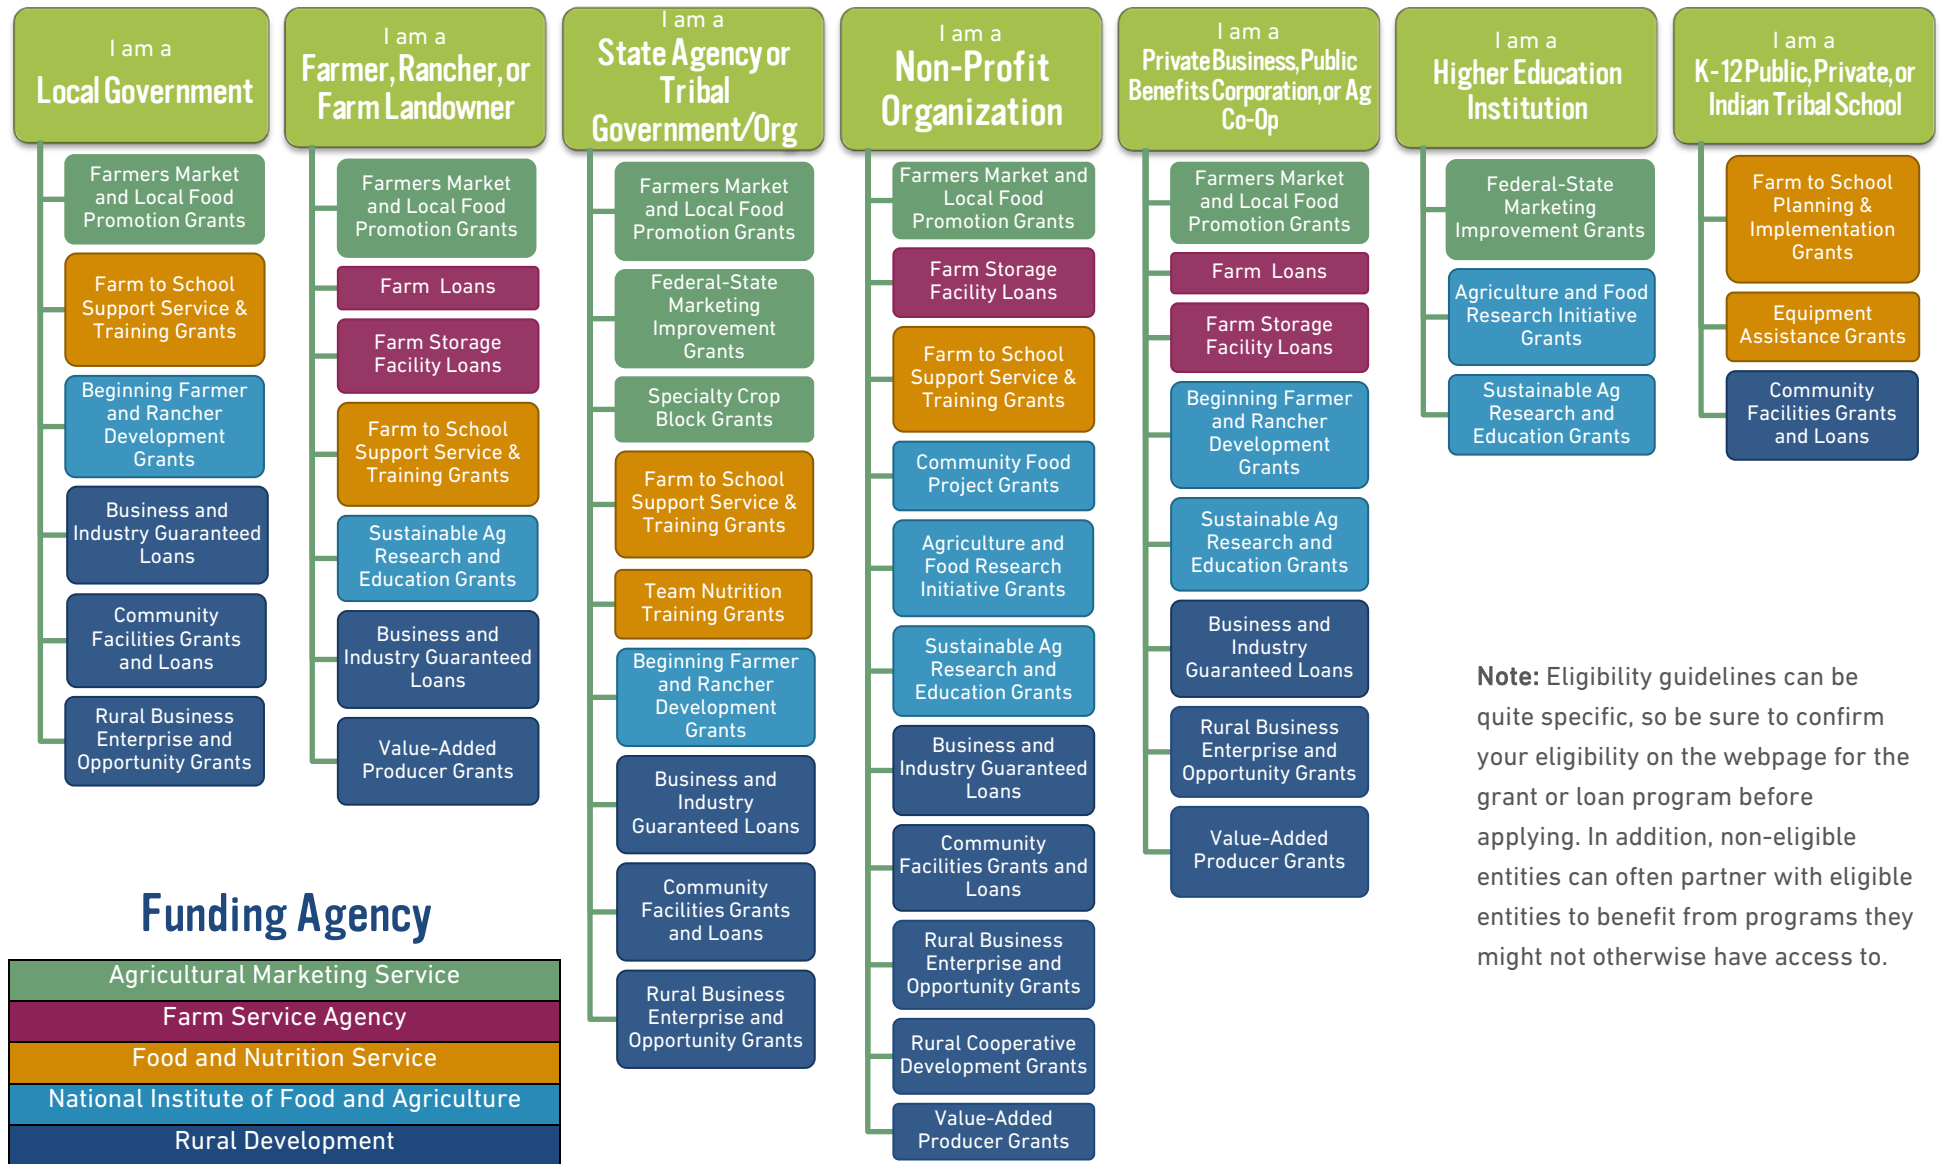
I am a
Local Government

Farmers Market and Local Food Promotion Grants

Farm to School Support Service & Training Grants

Beginning Farmer and Rancher Development Grants

Business and Industry Guaranteed Loans

Community Facilities Grants and Loans

Rural Business Enterprise and Opportunity Grants

I am a
Farmer, Rancher, or Farm Landowner

Farmers Market and Local Food Promotion Grants

Farm Loans

Farm Storage Facility Loans

Farm to School Support Service & Training Grants

Sustainable Ag Research and Education Grants

Business and Industry Guaranteed Loans

Value-Added Producer Grants

I am a
State Agency or Tribal Government/Org

Farmers Market and Local Food Promotion Grants

Federal-State Marketing Improvement Grants

Specialty Crop Block Grants

Farm to School Support Service & Training Grants

Team Nutrition Training Grants

Beginning Farmer and Rancher Development Grants

Business and Industry Guaranteed Loans

Community Facilities Grants and Loans

Rural Business Enterprise and Opportunity Grants

I am a
Non-Profit Organization

Farmers Market and Local Food Promotion Grants

Farm Storage Facility Loans

Farm to School Support Service & Training Grants

Community Food Project Grants

Agriculture and Food Research Initiative Grants

Sustainable Ag Research and Education Grants

Business and Industry Guaranteed Loans

Community Facilities Grants and Loans

Rural Business Enterprise and Opportunity Grants

Rural Cooperative Development Grants

Value-Added Producer Grants

I am a
Private Business, Public Benefits Corporation, or Ag Co-Op

Farmers Market and Local Food Promotion Grants

Farm Loans

Farm Storage Facility Loans

Beginning Farmer and Rancher Development Grants

Sustainable Ag Research and Education Grants

Business and Industry Guaranteed Loans

Rural Business Enterprise and Opportunity Grants

Value-Added Producer Grants

I am a
Higher Education Institution

Federal-State Marketing Improvement Grants

Agriculture and Food Research Initiative Grants

Sustainable Ag Research and Education Grants

I am a
K-12 Public, Private, or Indian Tribal School

Farm to School Planning & Implementation Grants

Equipment Assistance Grants

Community Facilities Grants and Loans

Note: Eligibility guidelines can be quite specific, so be sure to confirm your eligibility on the webpage for the grant or loan program before applying. In addition, non-eligible entities can often partner with eligible entities to benefit from programs they might not otherwise have access to.

Funding Agency

Agricultural Marketing Service
Farm Service Agency
Food and Nutrition Service
National Institute of Food and Agriculture
Rural Development